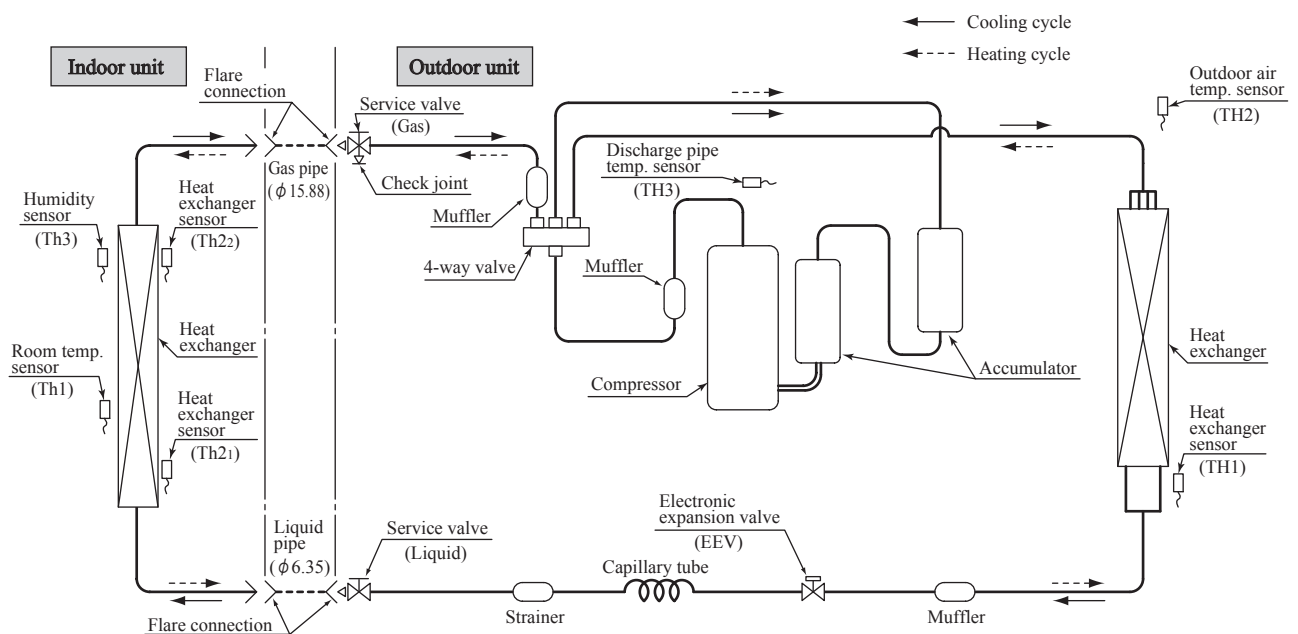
Cooling cycle
Heating cycle

Indoor unit

Outdoor unit

Flare connection

Service valve (Gas)

Outdoor air temp. sensor (TH2)

Gas pipe ($\phi$15.88)

Check joint

Discharge pipe temp. sensor (TH3)

Humidity sensor (Th3)

Heat exchanger sensor (Th2$_2$)

Muffler

4-way valve

Muffler

Heat exchanger

Room temp. sensor (Th1)

Heat exchanger sensor (Th2$_1$)

Compressor

Accumulator

Heat exchanger

Heat exchanger sensor (TH1)

Liquid pipe ($\phi$6.35)

Service valve (Liquid)

Electronic expansion valve (EEV)

Capillary tube

Strainer

Muffler

Flare connection